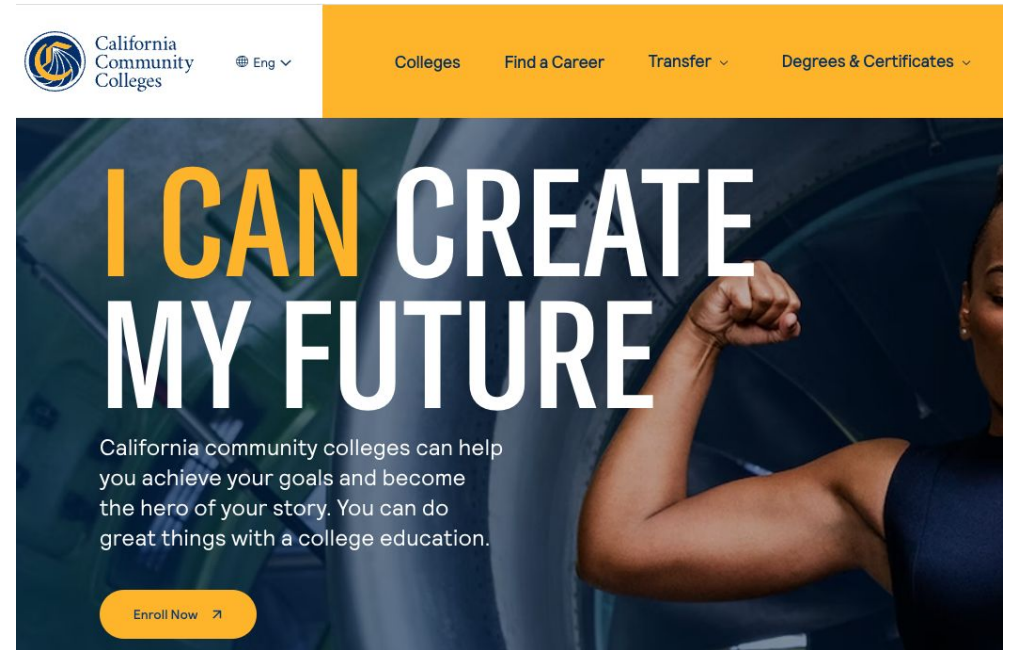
California Community Colleges

Eng

Colleges

Find a Career

Transfer

Degrees & Certificates

I CAN CREATE MY FUTURE

California community colleges can help you achieve your goals and become the hero of your story. You can do great things with a college education.

Enroll Now ↗